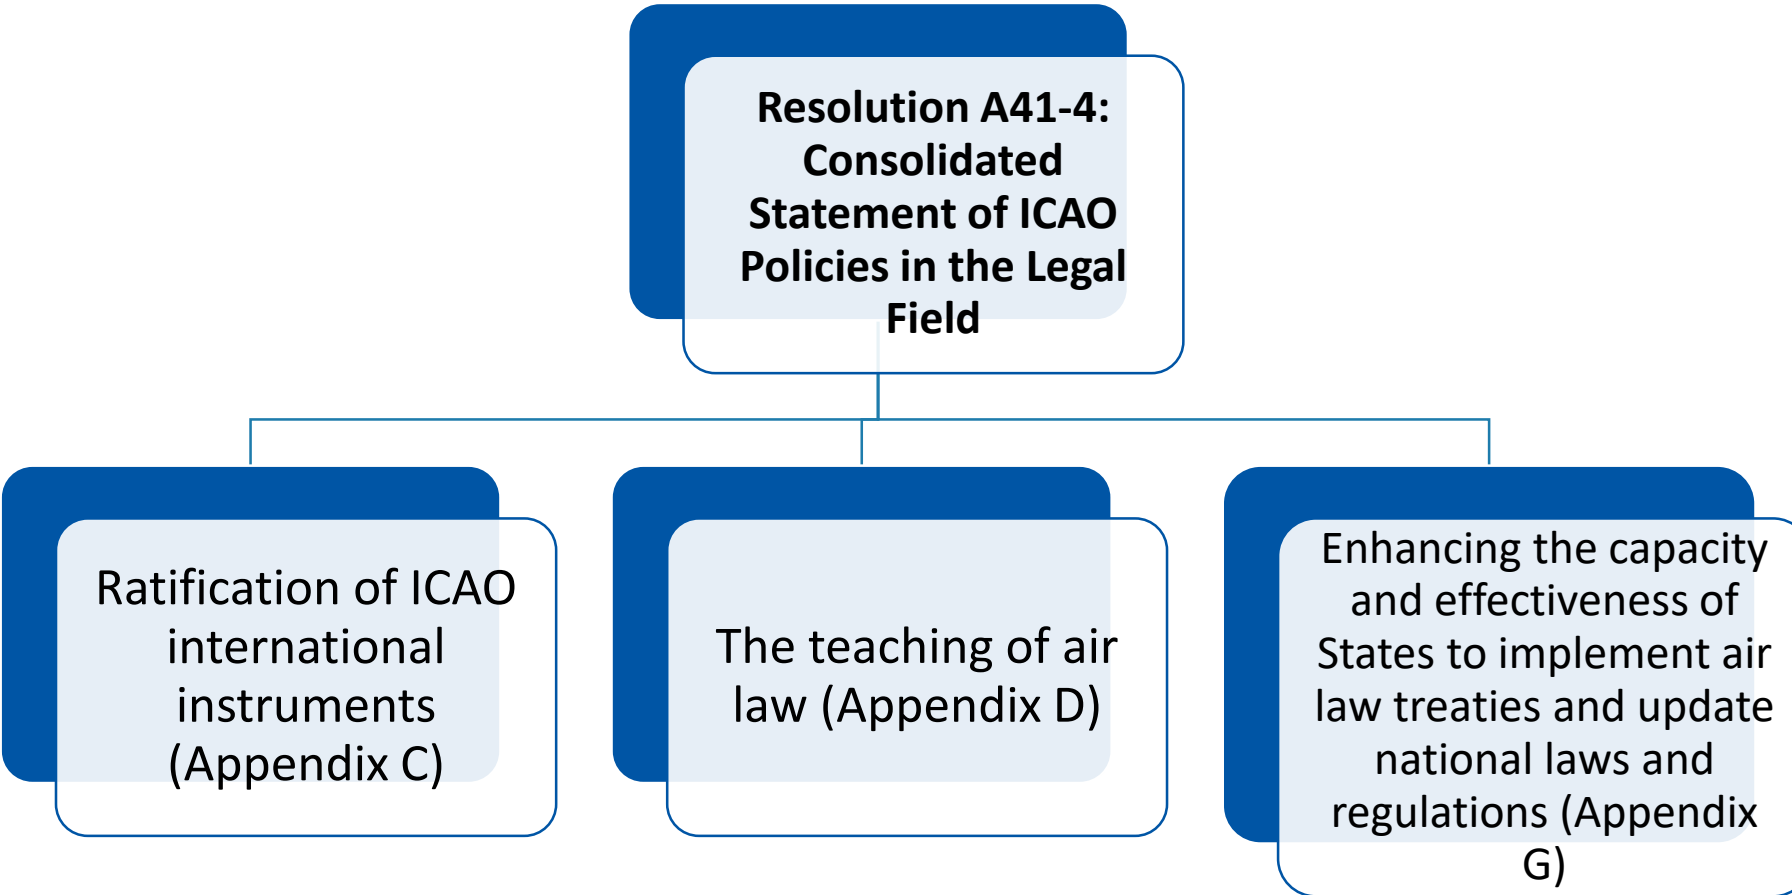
Resolution A41-4: Consolidated Statement of ICAO Policies in the Legal Field

Ratification of ICAO international instruments (Appendix C)

The teaching of air law (Appendix D)

Enhancing the capacity and effectiveness of States to implement air law treaties and update national laws and regulations (Appendix G)